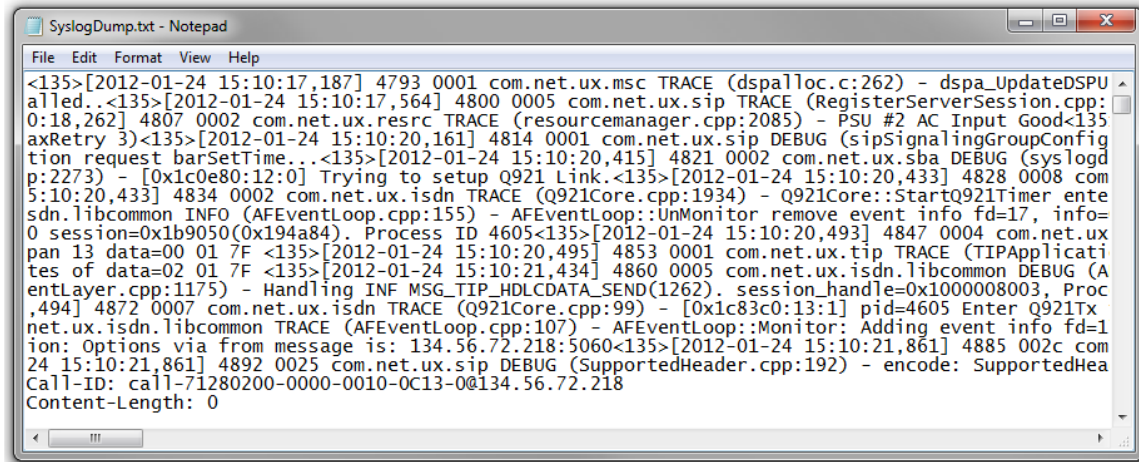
SyslogDump.txt - Notepad

File Edit Format View Help

<135>[2012-01-24 15:10:17,187] 4793 0001 com.net.ux.msc TRACE (dspalloc.c:262) - dspa_UpdateDSPU
alled..<135>[2012-01-24 15:10:17,564] 4800 0005 com.net.ux.sip TRACE (RegisterServerSession.cpp:
0:18,262] 4807 0002 com.net.ux.resrc TRACE (resourcemanager.cpp:2085) - PSU #2 AC Input Good<135
axRetry 3)<135>[2012-01-24 15:10:20,161] 4814 0001 com.net.ux.sip DEBUG (sipSignalingGroupConfig
tion request barSetTime...<135>[2012-01-24 15:10:20,415] 4821 0002 com.net.ux.sba DEBUG (syslogd
p:2273) - [0x1c0e80:12:0] Trying to setup Q921 Link.<135>[2012-01-24 15:10:20,433] 4828 0008 com
5:10:20,433] 4834 0002 com.net.ux.isdn TRACE (Q921Core.cpp:1934) - Q921Core::StartQ921Timer ente
sdn.libcommon INFO (AFEventLoop.cpp:155) - AFEventLoop::UnMonitor remove event info fd=17, info=
0 session=0x1b9050(0x194a84). Process ID 4605<135>[2012-01-24 15:10:20,493] 4847 0004 com.net.ux
pan 13 data=00 01 7F <135>[2012-01-24 15:10:20,495] 4853 0001 com.net.ux.tip TRACE (TIPApplicati
tes of data=02 01 7F <135>[2012-01-24 15:10:21,434] 4860 0005 com.net.ux.isdn.libcommon DEBUG (A
entLayer.cpp:1175) - Handling INF MSG_TIP_HDLCDATA_SEND(1262). session_handle=0x1000008003, Proc
,494] 4872 0007 com.net.ux.isdn TRACE (Q921Core.cpp:99) - [0x1c83c0:13:1] pid=4605 Enter Q921Tx
net.ux.isdn.libcommon TRACE (AFEventLoop.cpp:107) - AFEventLoop::Monitor: Adding event info fd=1
ion: Options via from message is: 134.56.72.218:5060<135>[2012-01-24 15:10:21,861] 4885 002c com
24 15:10:21,861] 4892 0025 com.net.ux.sip DEBUG (SupportedHeader.cpp:192) - encode: SupportedHea
Call-ID: call-71280200-0000-0010-0C13-0@134.56.72.218
Content-Length: 0